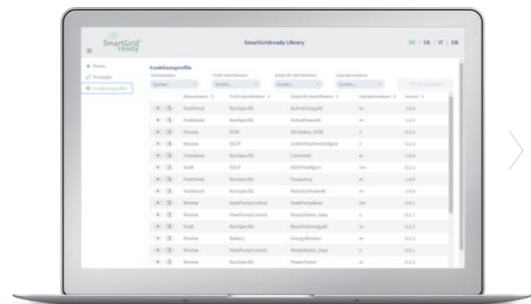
SmartGrid ready

SmartGridready Library

DE | FR | IT | EN

Home
Produkte
Funktionsprofile

Funktionsprofile

| | | Releasestatus | Profil-Identifikation | Subprofil-Identifikation | Gerätekategorie | Version |
|---|---|---|---|---|---|---|
| | | Published | NonSpecific | ActiveEnergyAC | m | 1.0.0 |
| | | Published | NonSpecific | ActivePowerAC | m | 1.0.0 |
| | | Review | EVSE | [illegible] | 1 | 0.2.2 |
| | | Review | GLCP | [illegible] | 1 | 0.2.2 |
| | | Published | NonSpecific | CurrentAC | m | 1.0.0 |
| | | Draft | GLCP | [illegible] | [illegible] | 0.2.2 |
| | | Published | NonSpecific | Frequency | m | 1.0.0 |
| | | Published | NonSpecific | ReactivePowerAC | m | 1.0.0 |
| | | Review | HeatPumpControl | HeatPumpBase | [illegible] | 0.2.1 |
| | | Review | HeatPumpControl | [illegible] | 1 | 0.2.1 |
| | | Draft | NonSpecific | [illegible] | m | 0.2.2 |
| | | Review | Battery | EnergyMonitor | m | 0.2.2 |
| | | Review | HeatPumpControl | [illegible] | 1 | 0.2.1 |
| | | Review | NonSpecific | PowerFactor | m | 0.2.2 |